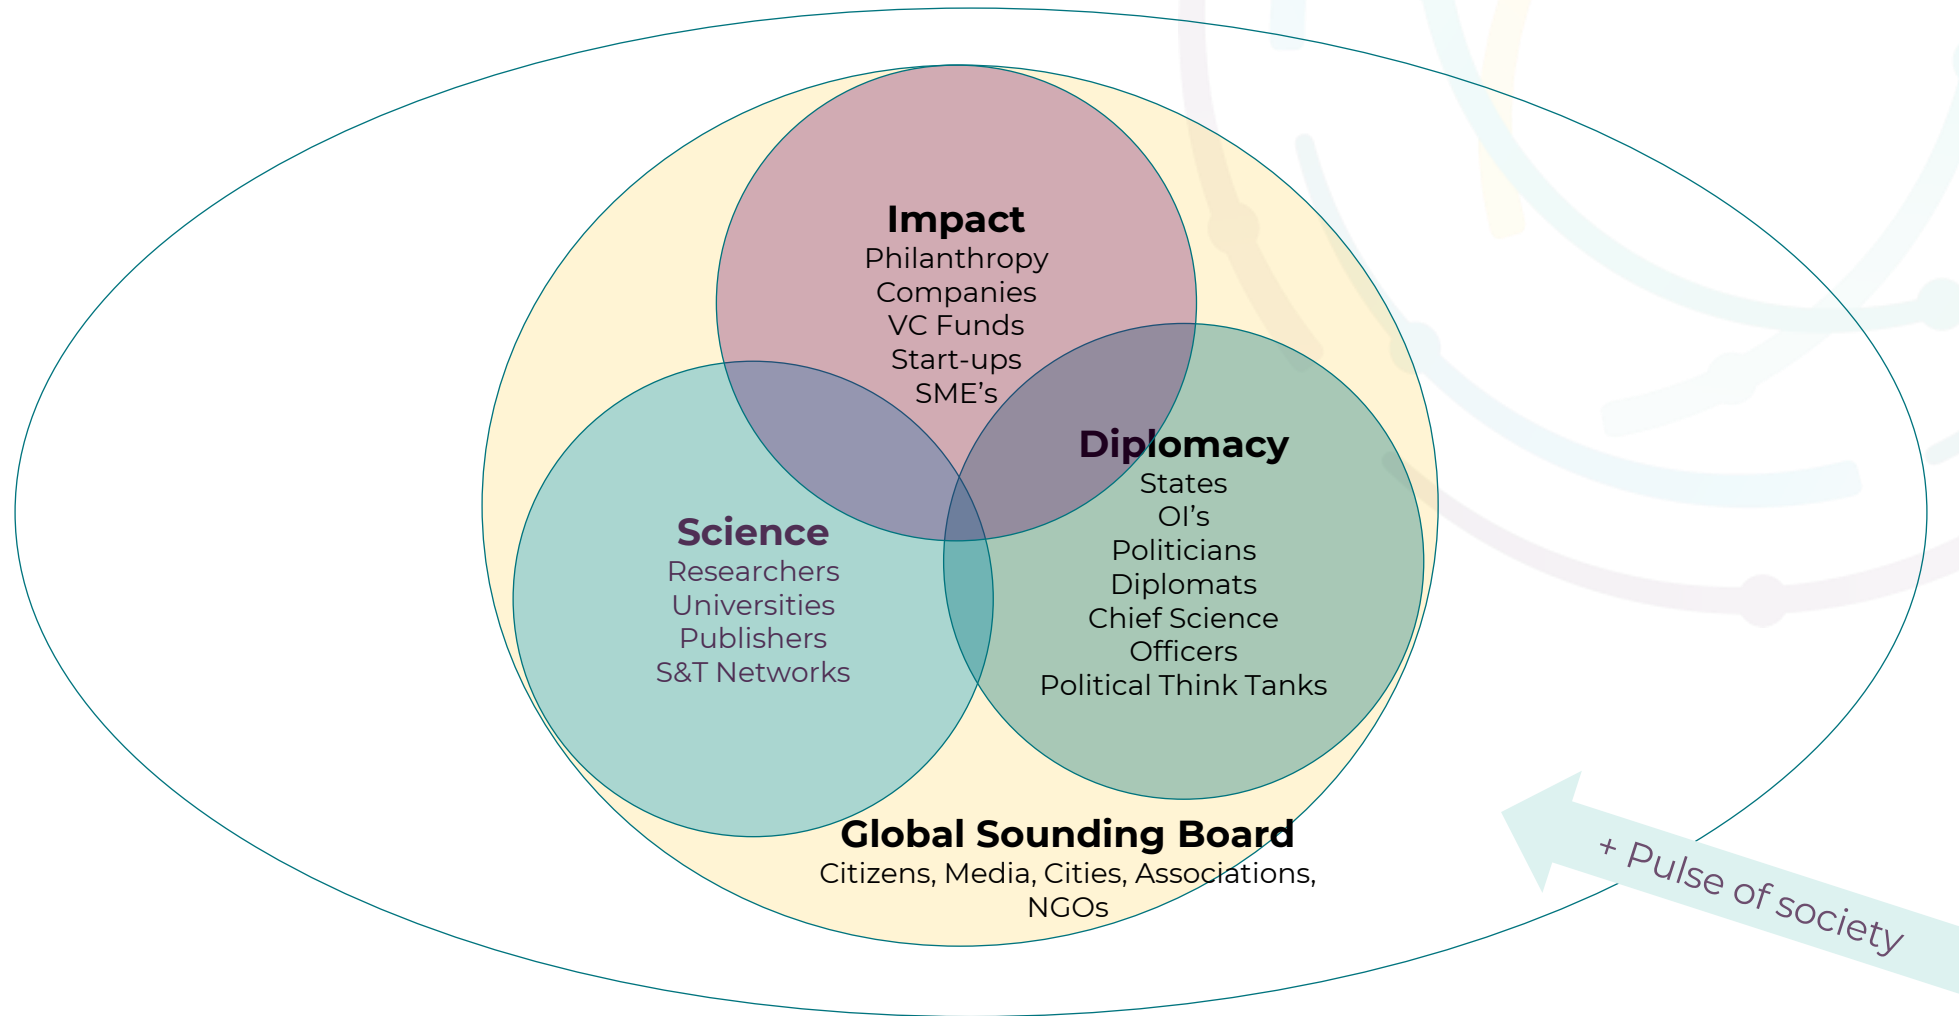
Impact
Philanthropy
Companies
VC Funds
Start-ups
SME's

Science
Researchers
Universities
Publishers
S&T Networks

Diplomacy
States
OI's
Politicians
Diplomats
Chief Science Officers
Political Think Tanks

Global Sounding Board
Citizens, Media, Cities, Associations, NGOs

+ Pulse of society